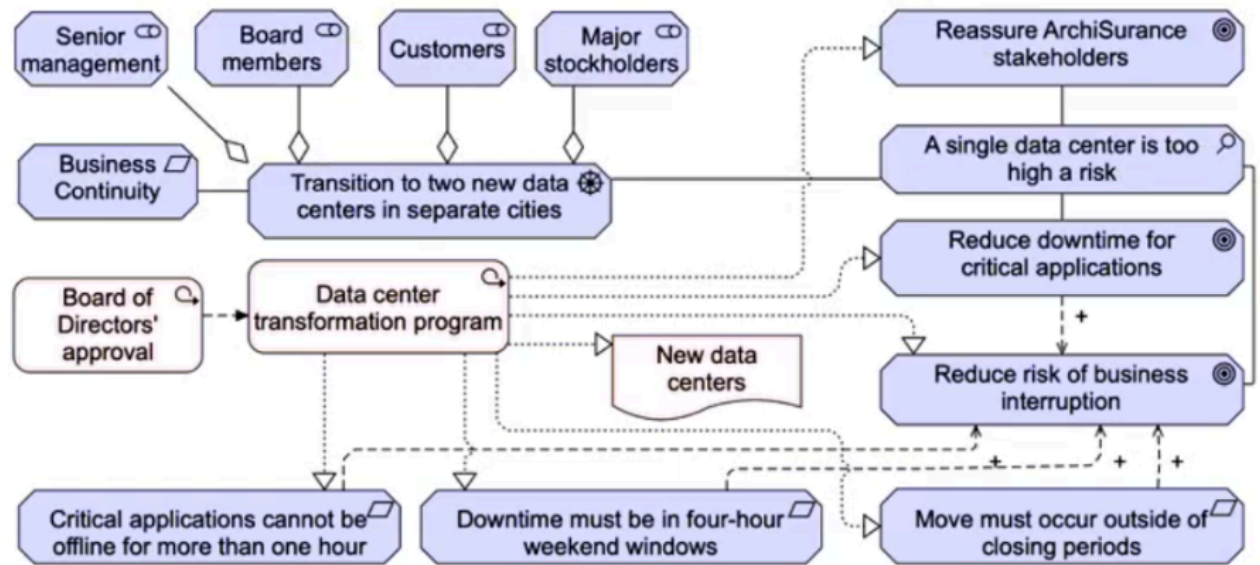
Senior management

Board members

Customers

Major stockholders

Reassure ArchiSurance stakeholders

A single data center is too high a risk

Business Continuity

Transition to two new data centers in separate cities

Reduce downtime for critical applications

Board of Directors' approval

Data center transformation program

+

New data centers

Reduce risk of business interruption

+

+

+

Critical applications cannot be offline for more than one hour

Downtime must be in four-hour weekend windows

Move must occur outside of closing periods